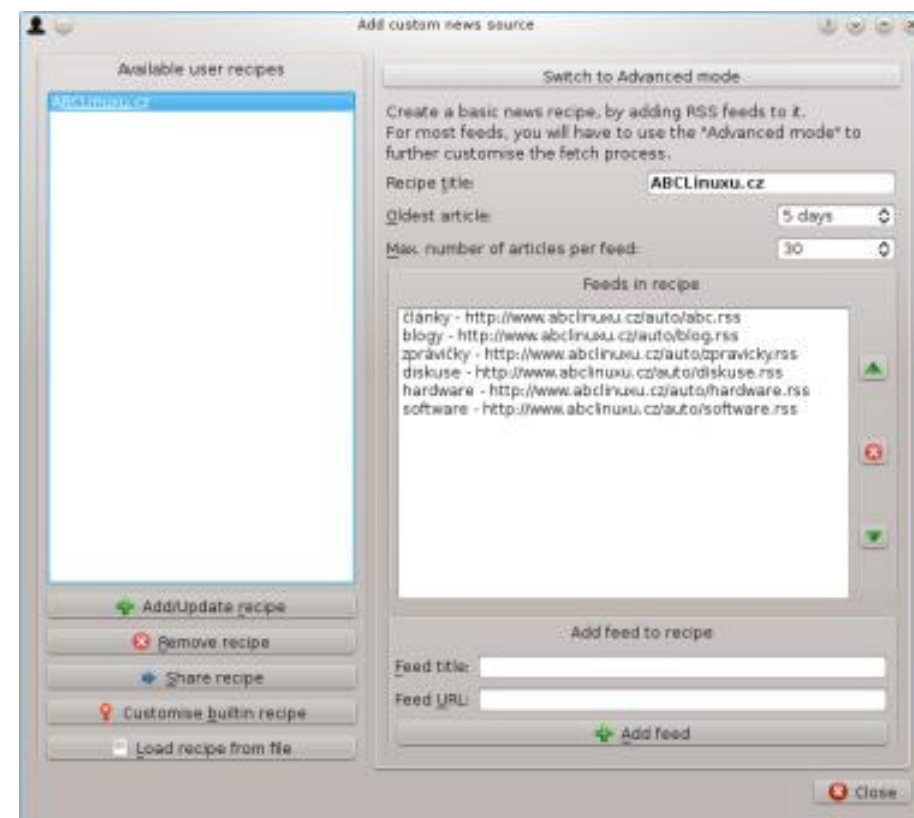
Add custom news source

Available user recipes

ABCLinuxu.cz

Add/Update recipe

Remove recipe

Share recipe

Customise builtin recipe

Load recipe from file

Switch to Advanced mode

Create a basic news recipe, by adding RSS feeds to it. For most feeds, you will have to use the "Advanced mode" to further customise the fetch process.

Recipe title: ABCLinuxu.cz

Oldest article: 5 days

Max. number of articles per feed: 30

Feeds in recipe

články - http://www.abclinuxu.cz/auto/abc.rss
blogy - http://www.abclinuxu.cz/auto/blog.rss
zprávičky - http://www.abclinuxu.cz/auto/zpravicky.rss
diskuse - http://www.abclinuxu.cz/auto/diskuse.rss
hardware - http://www.abclinuxu.cz/auto/hardware.rss
software - http://www.abclinuxu.cz/auto/software.rss

Add feed to recipe

Feed title:

Feed URL:

Add feed

Close